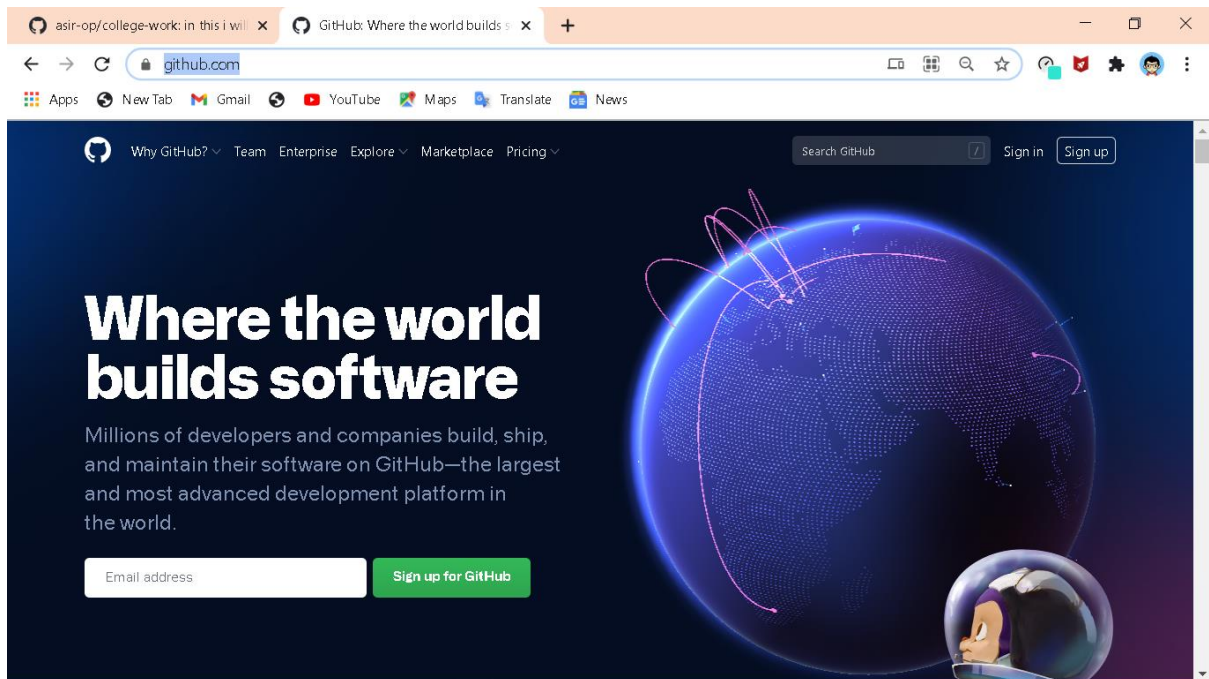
asir-op/college-work: in this i wil ×
GitHub: Where the world builds s ×
+

github.com

Apps
New Tab
Gmail
YouTube
Maps
Translate
News

Why GitHub?
Team
Enterprise
Explore
Marketplace
Pricing
Search GitHub
/
Sign in
Sign up

Where the world builds software

Millions of developers and companies build, ship, and maintain their software on GitHub—the largest and most advanced development platform in the world.

Email address
Sign up for GitHub